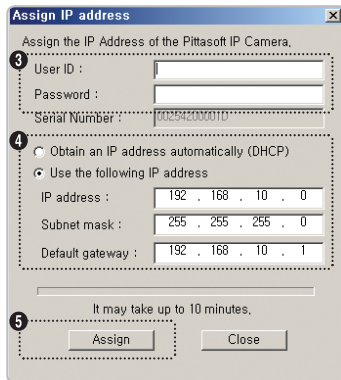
Assign IP address

Assign the IP Address of the Pittasoft IP Camera.

❸ User ID :

Password :

Serial Number : 00254200001D

❹ Obtain an IP address automatically (DHCP)

Use the following IP address

IP address : 192 . 168 . 10 . 0

Subnet mask : 255 . 255 . 255 . 0

Default gateway : 192 . 168 . 10 . 1

It may take up to 10 minutes.

❺ Assign Close